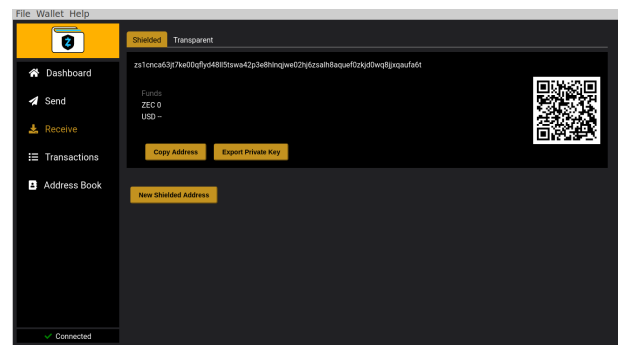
File Wallet Help

Dashboard
Send
Receive
Transactions
Address Book

✓ Connected

Shielded Transparent

zs1cnca63jt7ke00qflyd48ll5tswa42p3e8hlnqjwe02hj6zsalh8aquef0zkjd0wq8jjxqaufa6t

Funds
ZEC 0
USD --

Copy Address Export Private Key

New Shielded Address